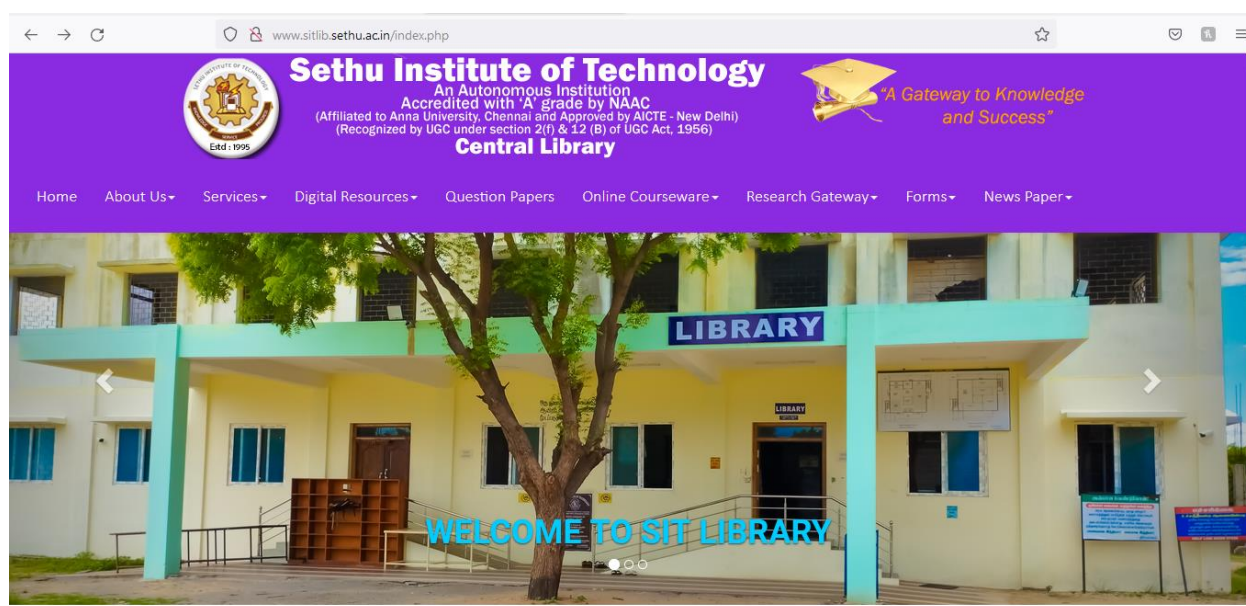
www.sitlib.sethu.ac.in/index.php

SETHU INSTITUTE OF TECHNOLOGY
Estd : 1995

Sethu Institute of Technology
An Autonomous Institution
Accredited with 'A' grade by NAAC
(Affiliated to Anna University, Chennai and Approved by AICTE - New Delhi)
(Recognized by UGC under section 2(f) & 12 (B) of UGC Act, 1956)
Central Library

"A Gateway to Knowledge and Success"

Home About Us▾ Services▾ Digital Resources▾ Question Papers Online Courseware▾ Research Gateway▾ Forms▾ News Paper▾

LIBRARY

LIBRARY

WELCOME TO SIT LIBRARY